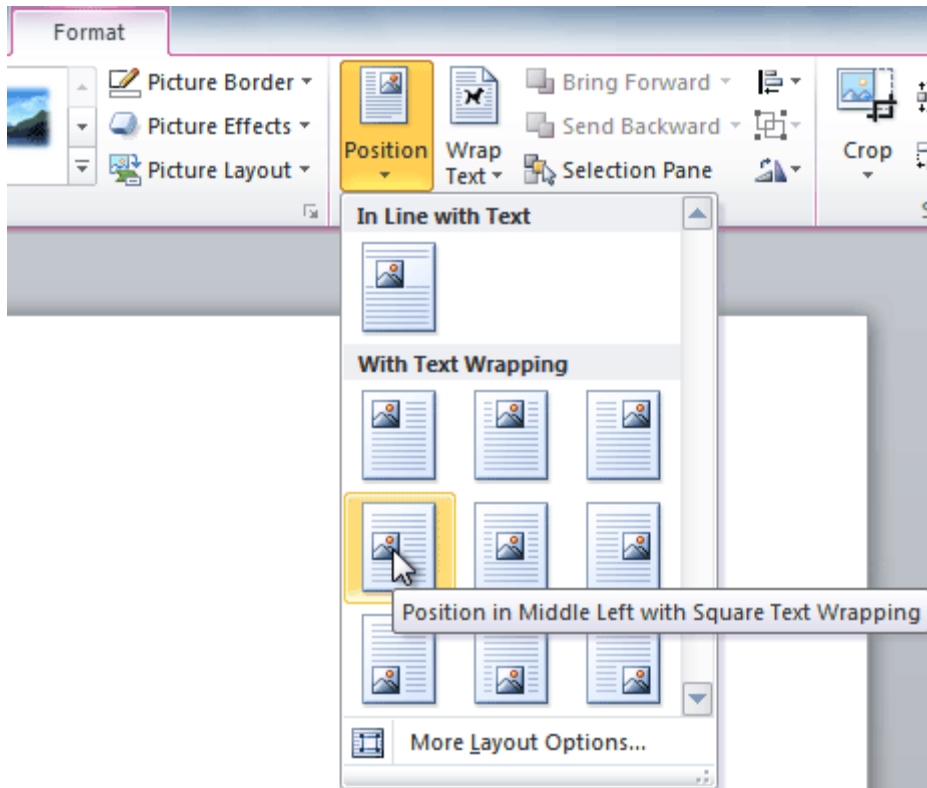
Format

Picture Border
Picture Effects
Picture Layout

Position
Wrap Text
Bring Forward
Send Backward
Selection Pane

Crop

In Line with Text

With Text Wrapping

Position in Middle Left with Square Text Wrapping

More Layout Options...